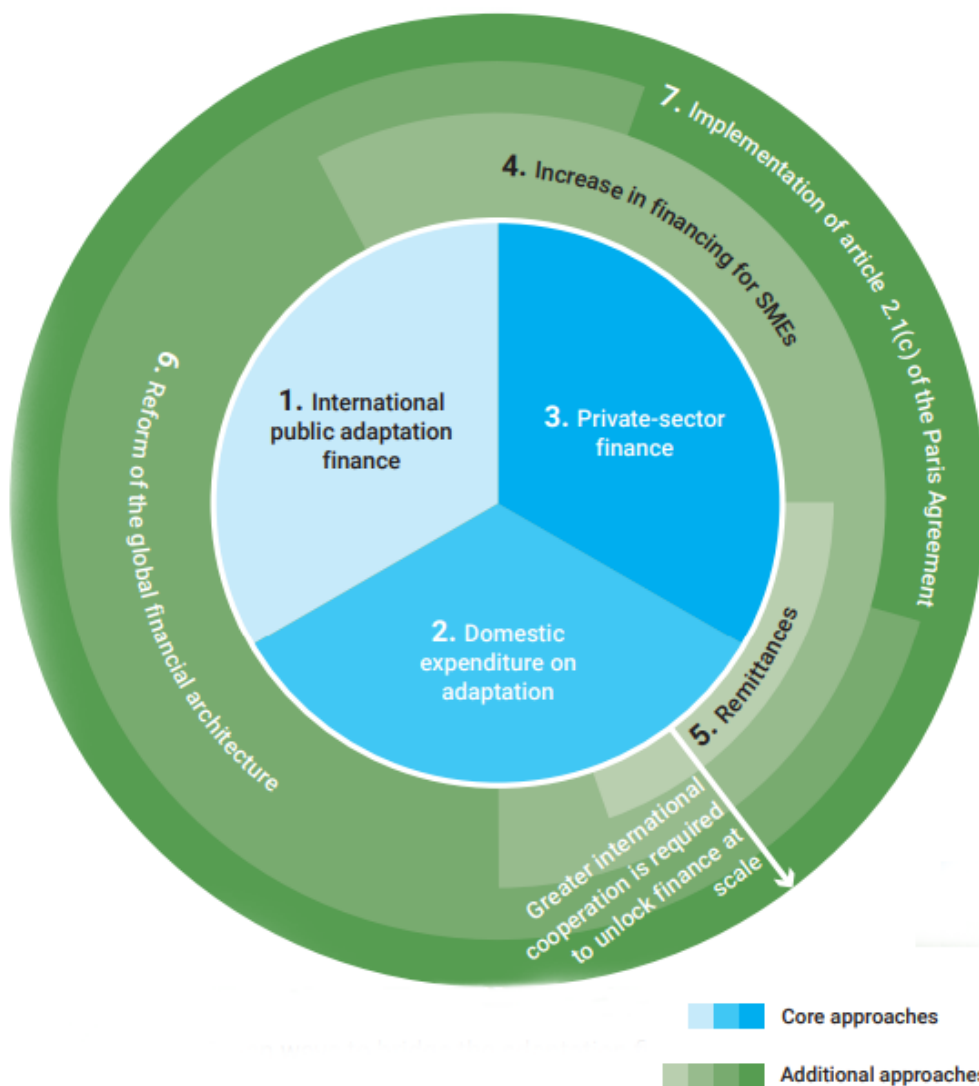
7. Implementation of article 2.1(c) of the Paris Agreement

4. Increase in financing for SMEs

6. Reform of the global financial architecture

1. International public adaptation finance

3. Private-sector finance

2. Domestic expenditure on adaptation

5. Remittances

Greater international cooperation is required to unlock finance at scale

Core approaches

Additional approaches